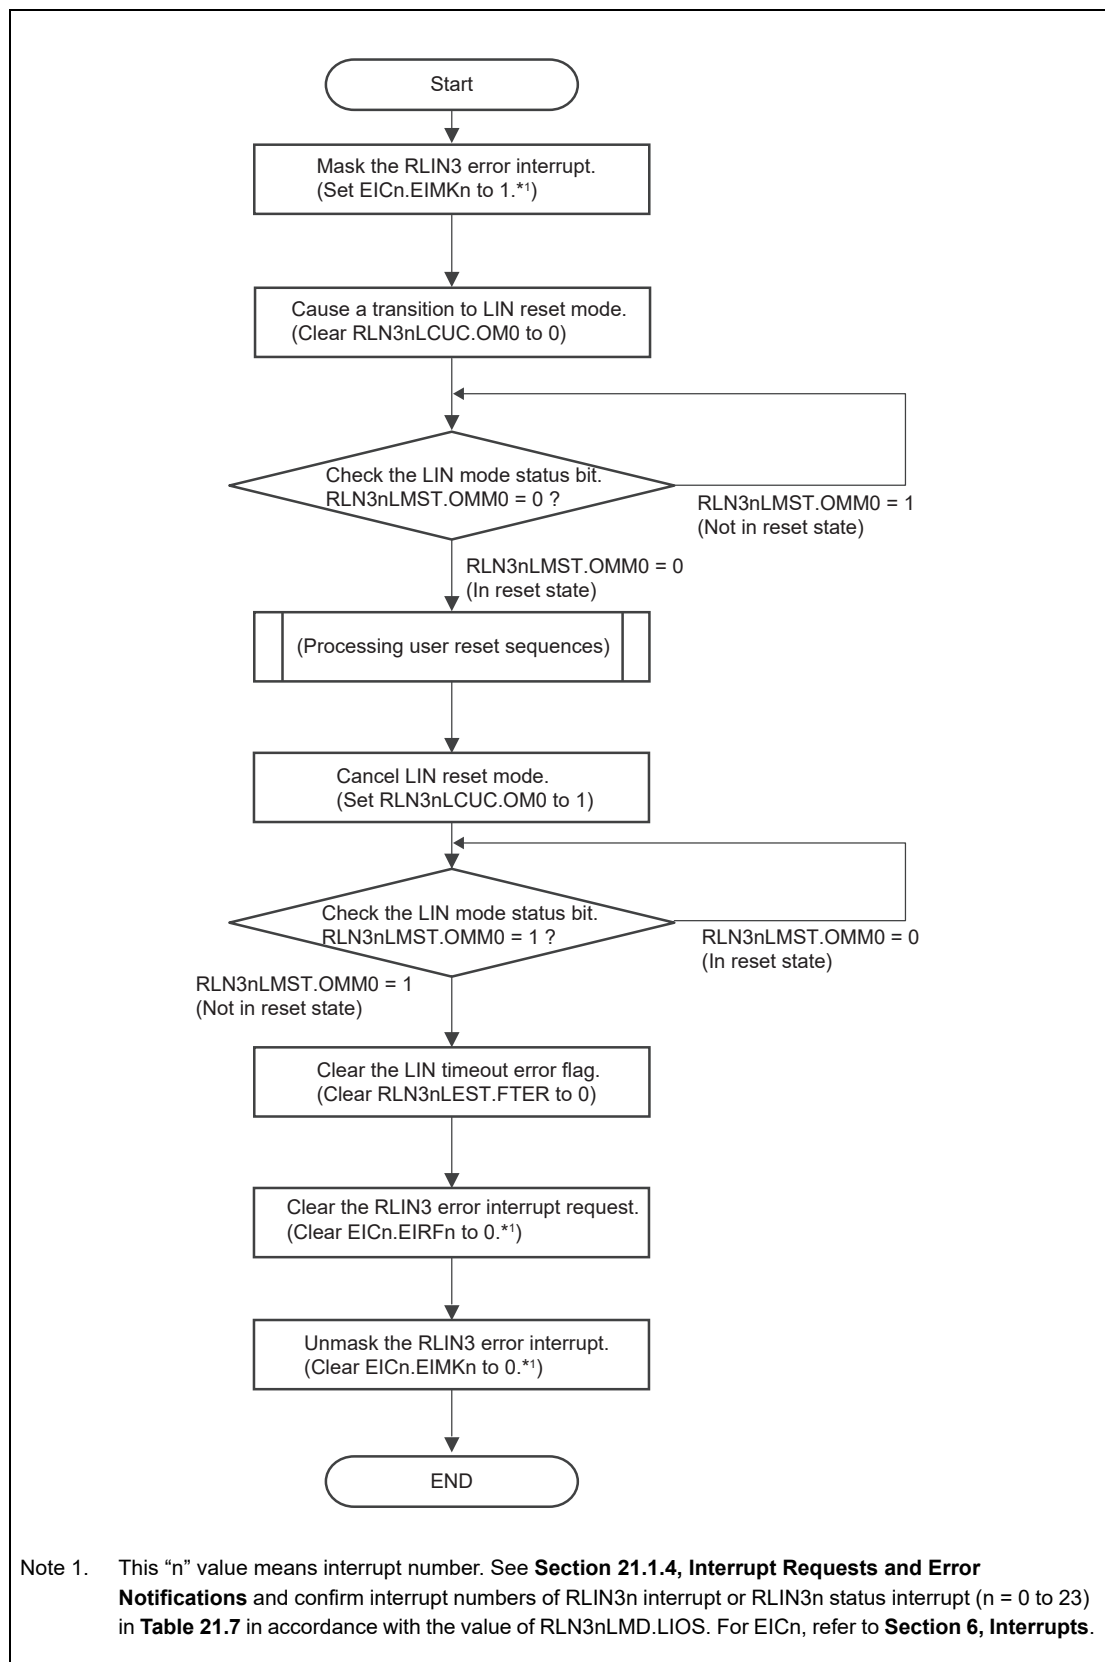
Start

Mask the RLIN3 error interrupt.
(Set EICn.EIMKn to 1.*1)

Cause a transition to LIN reset mode.
(Clear RLN3nLCUC.OM0 to 0)

Check the LIN mode status bit.
RLN3nLMST.OMM0 = 0 ?

RLN3nLMST.OMM0 = 1
(Not in reset state)

RLN3nLMST.OMM0 = 0
(In reset state)

(Processing user reset sequences)

Cancel LIN reset mode.
(Set RLN3nLCUC.OM0 to 1)

Check the LIN mode status bit.
RLN3nLMST.OMM0 = 1 ?

RLN3nLMST.OMM0 = 0
(In reset state)

RLN3nLMST.OMM0 = 1
(Not in reset state)

Clear the LIN timeout error flag.
(Clear RLN3nLEST.FTER to 0)

Clear the RLIN3 error interrupt request.
(Clear EICn.EIRFn to 0.*1)

Unmask the RLIN3 error interrupt.
(Clear EICn.EIMKn to 0.*1)

END

Note 1. This “n” value means interrupt number. See **Section 21.1.4, Interrupt Requests and Error Notifications** and confirm interrupt numbers of RLIN3n interrupt or RLIN3n status interrupt (n = 0 to 23) in **Table 21.7** in accordance with the value of RLN3nLMD.LIOS. For EICn, refer to **Section 6, Interrupts**.